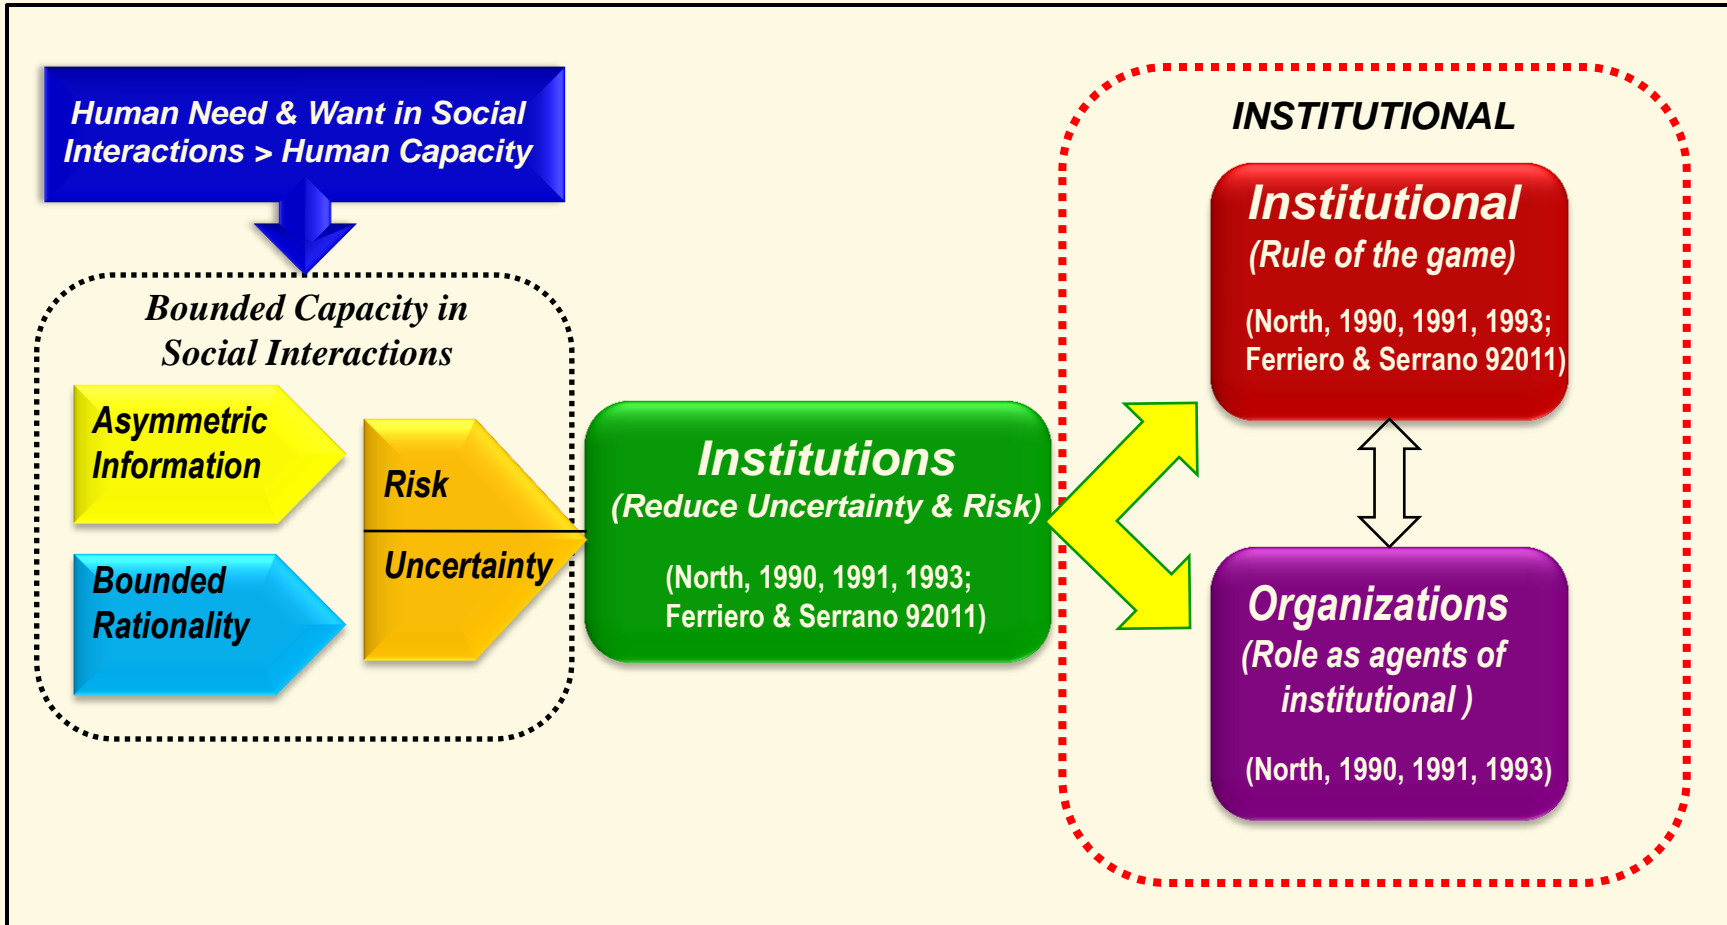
Human Need & Want in Social Interactions > Human Capacity

Bounded Capacity in Social Interactions

Asymmetric Information

Bounded Rationality

Risk

Uncertainty

Institutions
(Reduce Uncertainty & Risk)

(North, 1990, 1991, 1993; Ferriero & Serrano 92011)

INSTITUTIONAL

Institutional
(Rule of the game)

(North, 1990, 1991, 1993; Ferriero & Serrano 92011)

Organizations
(Role as agents of institutional )

(North, 1990, 1991, 1993)